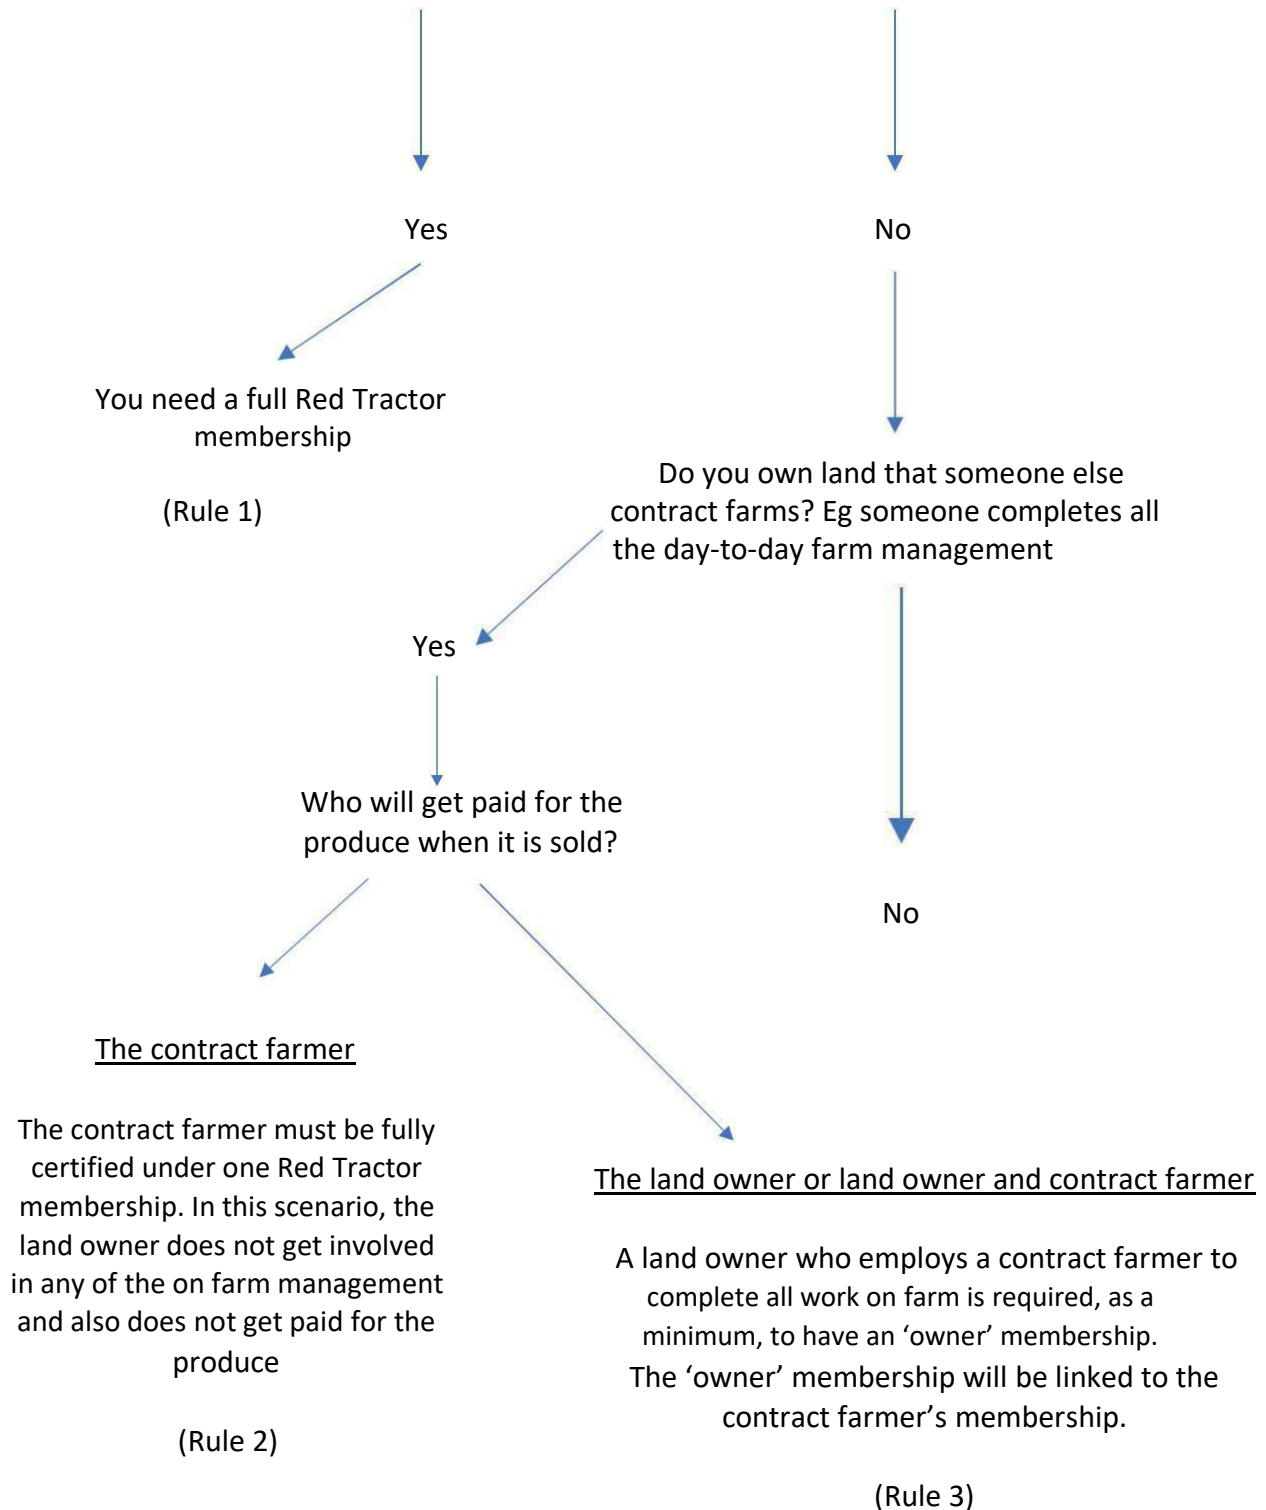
Yes

No

You need a full Red Tractor membership

(Rule 1)

Do you own land that someone else contract farms? Eg someone completes all the day-to-day farm management

Yes

Who will get paid for the produce when it is sold?

No

The contract farmer

The contract farmer must be fully certified under one Red Tractor membership. In this scenario, the land owner does not get involved in any of the on farm management and also does not get paid for the produce

(Rule 2)

The land owner or land owner and contract farmer

A land owner who employs a contract farmer to complete all work on farm is required, as a minimum, to have an 'owner' membership. The 'owner' membership will be linked to the contract farmer's membership.

(Rule 3)